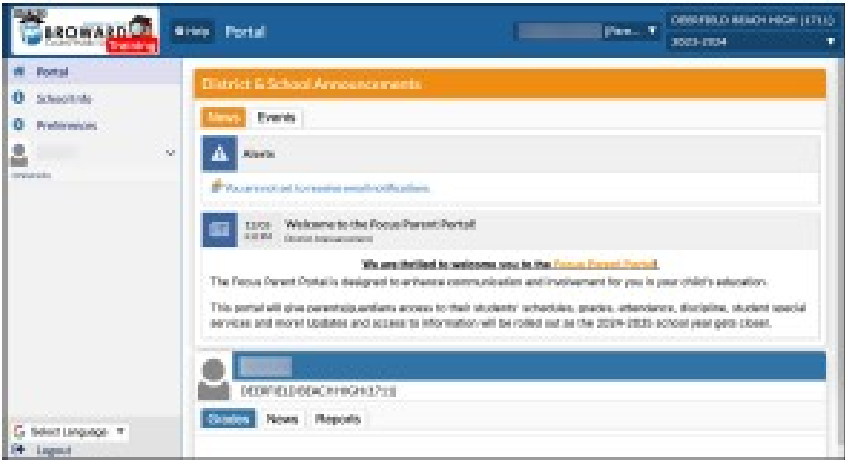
BROWARD County Public Schools Training

Help Portal

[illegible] (Pare... ▼

DEERFIELD BEACH HIGH (1711)

2023-2024

Portal

School Info

Preferences

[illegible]

District & School Announcements

News Events

Alerts

You are not set to receive email notifications.

12/20 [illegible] Welcome to the Focus Parent Portal! District Announcement

We are thrilled to welcome you to the Focus Parent Portal!

The Focus Parent Portal is designed to enhance communication and involvement for you in your child's education.

This portal will give parents/guardians access to their students' schedules, grades, attendance, discipline, student special services and more! Updates and access to information will be rolled out as the 2024-2025 school year gets closer.

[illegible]

DEERFIELD BEACH HIGH (1711)

Grades News Reports

Select Language ▼

Logout